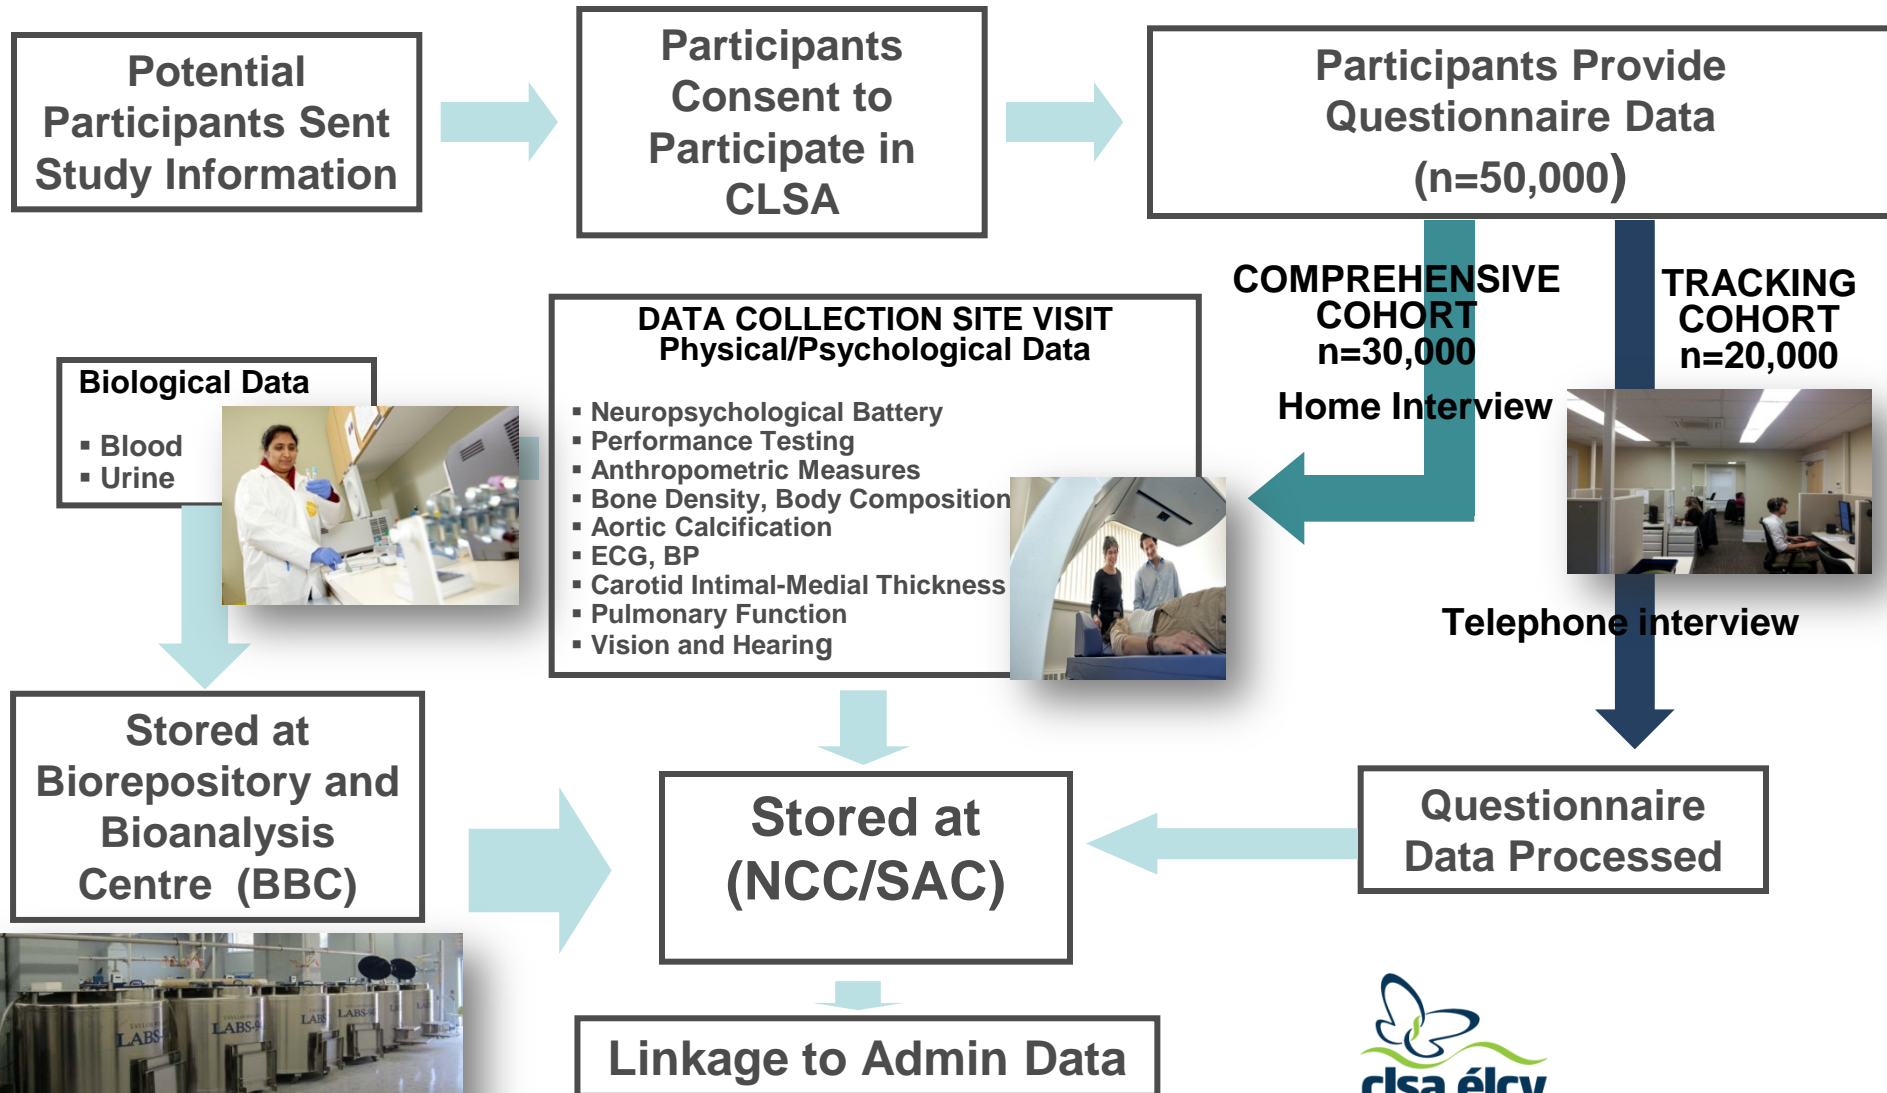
Potential Participants Sent Study Information

Participants Consent to Participate in CLSA

Participants Provide Questionnaire Data (n=50,000)

COMPREHENSIVE COHORT n=30,000

TRACKING COHORT n=20,000

Home Interview

DATA COLLECTION SITE VISIT
Physical/Psychological Data

- Neuropsychological Battery
- Performance Testing
- Anthropometric Measures
- Bone Density, Body Composition
- Aortic Calcification
- ECG, BP
- Carotid Intimal-Medial Thickness
- Pulmonary Function
- Vision and Hearing

Biological Data

- Blood
- Urine

Telephone interview

Stored at Biorepository and Bioanalysis Centre (BBC)

Stored at (NCC/SAC)

Questionnaire Data Processed

Linkage to Admin Data

LABS LABS LABS LABS

clsa élcv